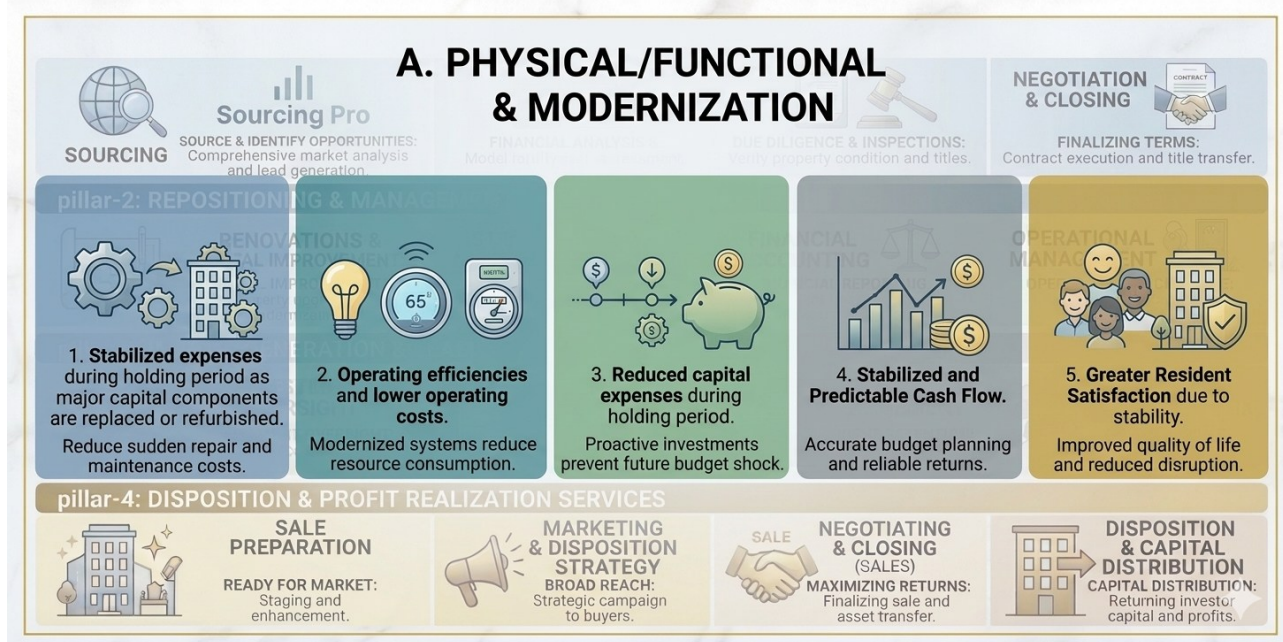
A. PHYSICAL/FUNCTIONAL & MODERNIZATION

SOURCING

Sourcing Pro

SOURCE & IDENTIFY OPPORTUNITIES: Comprehensive market analysis and lead generation.

FINANCIAL ANALYSIS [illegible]

DUE DILIGENCE & INSPECTIONS: Verify property condition and titles.

NEGOTIATION & CLOSING

CONTRACT

FINALIZING TERMS: Contract execution and title transfer.

pillar-2: REPOSITIONING & MANAGE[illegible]

RENOVATIONS & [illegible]AL IMPROVEMENTS

FINANCIAL ACCOUNTING

OPERATIONAL MANAGEMENT

1. Stabilized expenses during holding period as major capital components are replaced or refurbished.

Reduce sudden repair and maintenance costs.

65

2. Operating efficiencies and lower operating costs.

Modernized systems reduce resource consumption.

3. Reduced capital expenses during holding period.

Proactive investments prevent future budget shock.

4. Stabilized and Predictable Cash Flow.

Accurate budget planning and reliable returns.

5. Greater Resident Satisfaction due to stability.

Improved quality of life and reduced disruption.

pillar-4: DISPOSITION & PROFIT REALIZATION SERVICES

SALE PREPARATION

READY FOR MARKET: Staging and enhancement.

MARKETING & DISPOSITION STRATEGY

BROAD REACH: Strategic campaign to buyers.

SALE

NEGOTIATING & CLOSING (SALES)

MAXIMIZING RETURNS: Finalizing sale and asset transfer.

DISPOSITION & CAPITAL DISTRIBUTION

CAPITAL DISTRIBUTION: Returning investor capital and profits.